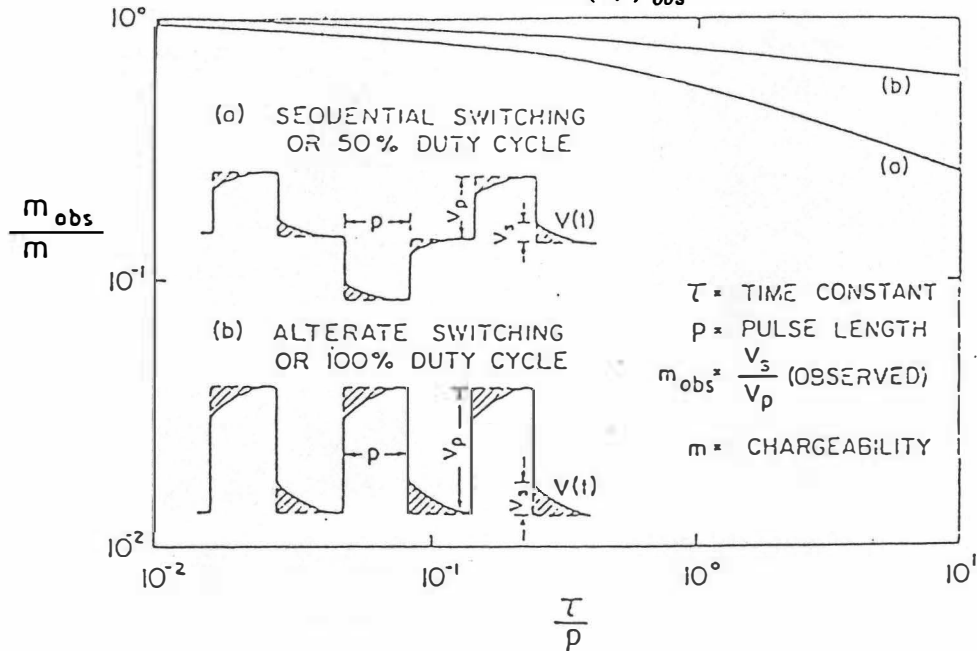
$(m)_{obs}$

$10^0$

(b)

(a) SEQUENTIAL SWITCHING OR 50% DUTY CYCLE

(a)

$\frac{m_{obs}}{m}$

p

$V_p$

$V_s$

V(t)

$10^{-1}$

$\tau$ = TIME CONSTANT

p = PULSE LENGTH

$m_{obs} = \frac{V_s}{V_p}$ (OBSERVED)

m = CHARGEABILITY

(b) ALTERATE SWITCHING OR 100% DUTY CYCLE

p

$V_p$

$V_s$

V(t)

$10^{-2}$

$10^{-2}$

$10^{-1}$

$10^0$

$10^1$

$\frac{\tau}{p}$